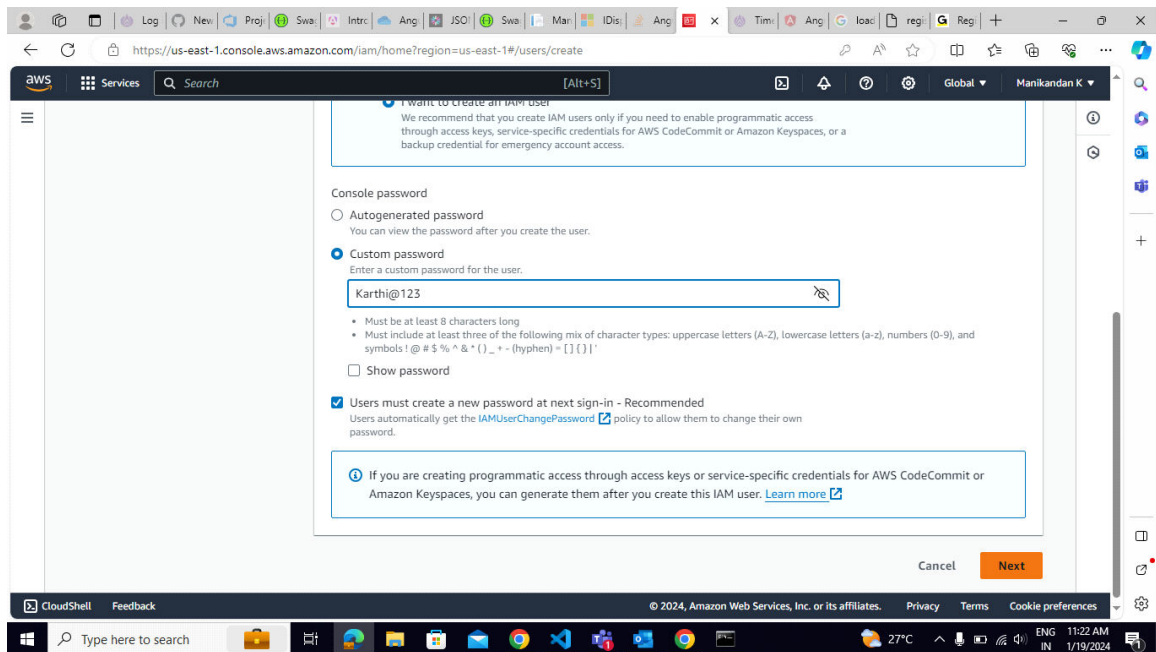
Log | New | Proj | Swa | Intro | Ang | JSO | Swa | Man | IDis | Ang | | Time | Ang | load | regi | Regi

https://us-east-1.console.aws.amazon.com/iam/home?region=us-east-1#/users/create

aws | Services | Search | [Alt+S] | Global ▼ | Manikandan K ▼

I want to create an IAM user
We recommend that you create IAM users only if you need to enable programmatic access through access keys, service-specific credentials for AWS CodeCommit or Amazon Keyspaces, or a backup credential for emergency account access.

Console password

Autogenerated password
You can view the password after you create the user.

Custom password
Enter a custom password for the user.

Karthi@123

• Must be at least 8 characters long
• Must include at least three of the following mix of character types: uppercase letters (A-Z), lowercase letters (a-z), numbers (0-9), and symbols ! @ # $ % ^ & * ( ) _ + - (hyphen) = [ ] { } | '

Show password

Users must create a new password at next sign-in - Recommended
Users automatically get the IAMUserChangePassword policy to allow them to change their own password.

If you are creating programmatic access through access keys or service-specific credentials for AWS CodeCommit or Amazon Keyspaces, you can generate them after you create this IAM user. Learn more

Cancel | Next

CloudShell | Feedback | © 2024, Amazon Web Services, Inc. or its affiliates. | Privacy | Terms | Cookie preferences

Type here to search | 27°C | ENG IN | 11:22 AM 1/19/2024